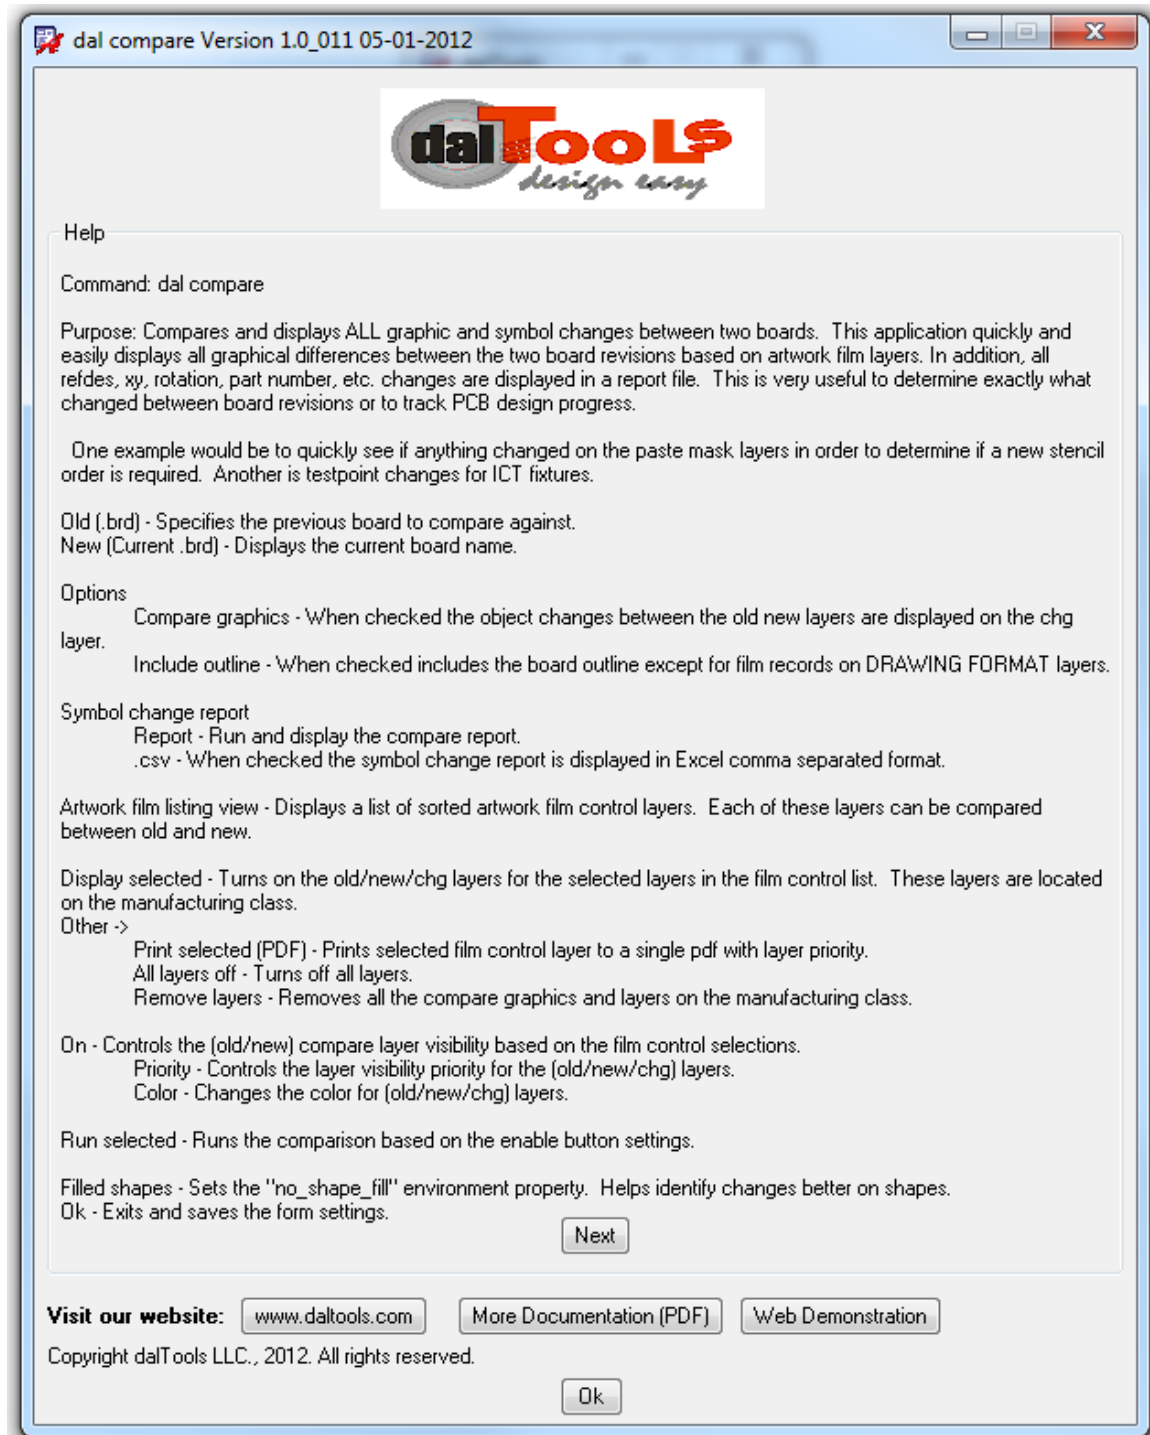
dal compare Version 1.0_011 05-01-2012

dalTooLs design easy

Help

Command: dal compare

Purpose: Compares and displays ALL graphic and symbol changes between two boards. This application quickly and easily displays all graphical differences between the two board revisions based on artwork film layers. In addition, all refdes, xy, rotation, part number, etc. changes are displayed in a report file. This is very useful to determine exactly what changed between board revisions or to track PCB design progress.

One example would be to quickly see if anything changed on the paste mask layers in order to determine if a new stencil order is required. Another is testpoint changes for ICT fixtures.

Old (.brd) - Specifies the previous board to compare against.
New (Current .brd) - Displays the current board name.

Options
Compare graphics - When checked the object changes between the old new layers are displayed on the chg layer.
Include outline - When checked includes the board outline except for film records on DRAWING FORMAT layers.

Symbol change report
Report - Run and display the compare report.
.csv - When checked the symbol change report is displayed in Excel comma separated format.

Artwork film listing view - Displays a list of sorted artwork film control layers. Each of these layers can be compared between old and new.

Display selected - Turns on the old/new/chg layers for the selected layers in the film control list. These layers are located on the manufacturing class.
Other ->
Print selected (PDF) - Prints selected film control layer to a single pdf with layer priority.
All layers off - Turns off all layers.
Remove layers - Removes all the compare graphics and layers on the manufacturing class.

On - Controls the (old/new) compare layer visibility based on the film control selections.
Priority - Controls the layer visibility priority for the (old/new/chg) layers.
Color - Changes the color for (old/new/chg) layers.

Run selected - Runs the comparison based on the enable button settings.

Filled shapes - Sets the "no_shape_fill" environment property. Helps identify changes better on shapes.
Ok - Exits and saves the form settings.

Next

Visit our website: www.daltools.com More Documentation (PDF) Web Demonstration

Copyright dalTools LLC., 2012. All rights reserved.

Ok